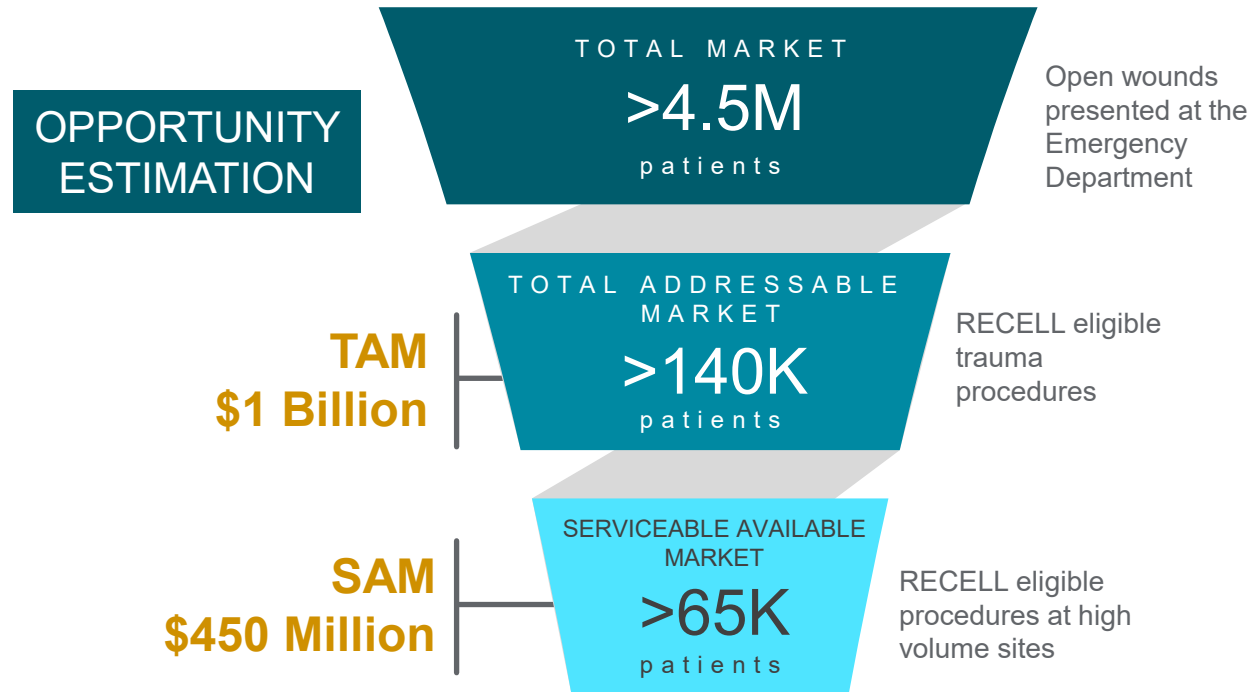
OPPORTUNITY ESTIMATION

TOTAL MARKET
>4.5M
patients

Open wounds presented at the Emergency Department

TAM
$1 Billion

TOTAL ADDRESSABLE MARKET
>140K
patients

RECELL eligible trauma procedures

SAM
$450 Million

SERVICEABLE AVAILABLE MARKET
>65K
patients

RECELL eligible procedures at high volume sites